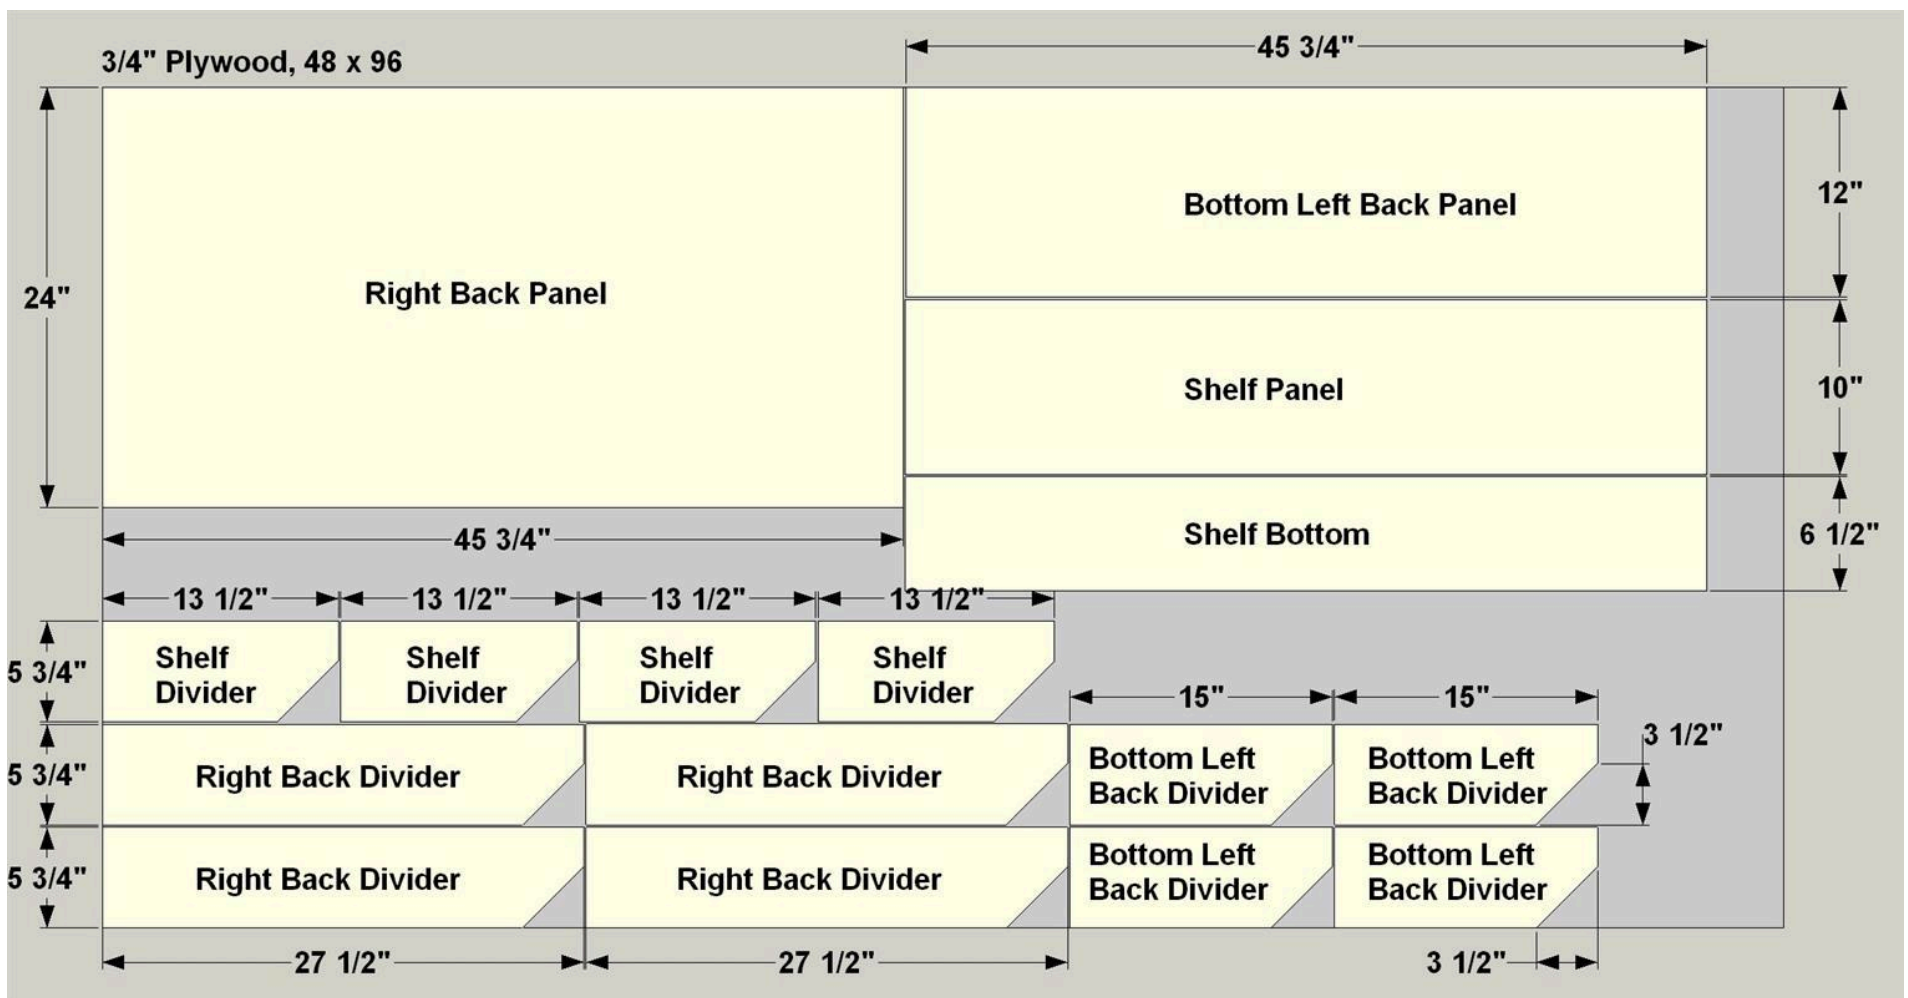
3/4" Plywood, 48 x 96

45 3/4"

24"

Right Back Panel

Bottom Left Back Panel

12"

Shelf Panel

10"

Shelf Bottom

6 1/2"

45 3/4"

13 1/2" 13 1/2" 13 1/2" 13 1/2"

5 3/4"

Shelf Divider

Shelf Divider

Shelf Divider

Shelf Divider

15" 15"

3 1/2"

5 3/4"

Right Back Divider

Right Back Divider

Bottom Left Back Divider

Bottom Left Back Divider

5 3/4"

Right Back Divider

Right Back Divider

Bottom Left Back Divider

Bottom Left Back Divider

27 1/2" 27 1/2" 3 1/2"